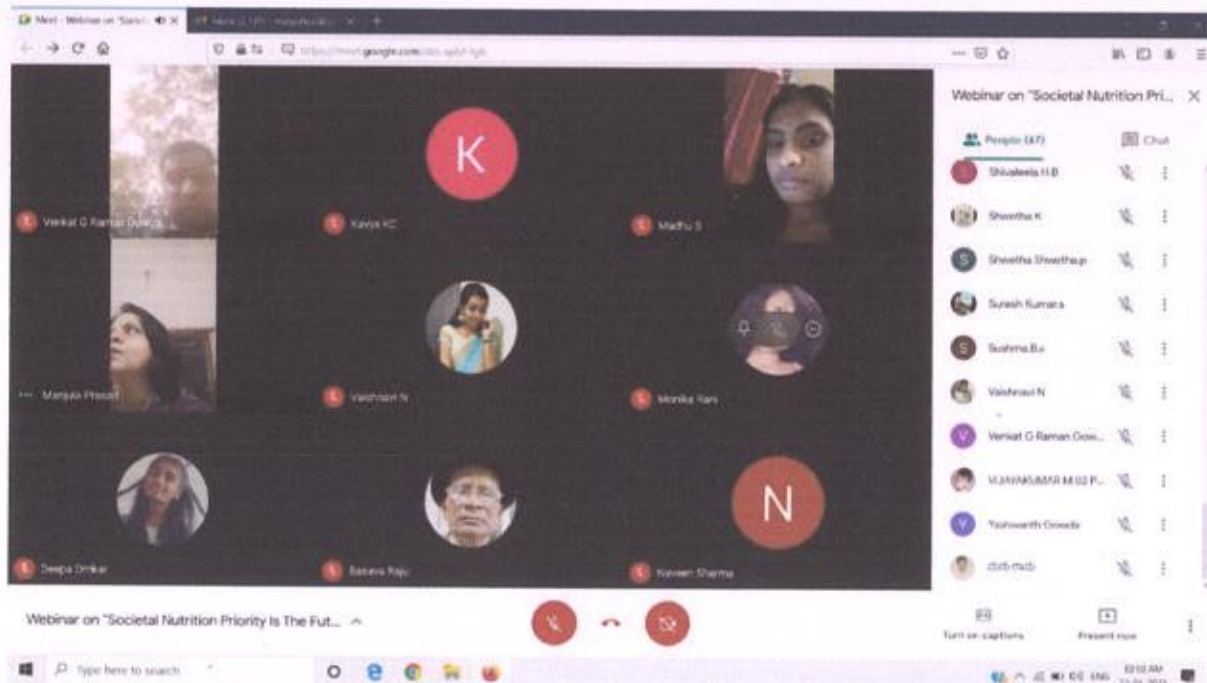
Meet - Webinar on "Socie... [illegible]

https://meet.google.com/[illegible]

Venkat G Raman Gowda

K

Kavya KC

Madhu S

Manjula Prasad

Vaishnavi N

Monika Rani

Deepa Dinkar

Basava Raju

N

Naveen Sharma

Webinar on "Societal Nutrition Pri...

People (47)

Chat

Shivaleela H.B

Shwetha K

S

Shwetha Shwetha.p

Suresh Kumar.s

S

Sushma.B.v

Vaishnavi N

V

Venkat G Raman Gow...

VIJAYAKUMAR M 02 P...

Y

Yashwanth Gowda

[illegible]

Webinar on "Societal Nutrition Priority Is The Fut...

Turn on captions

Present now

Type here to search

ENG

10:10 AM